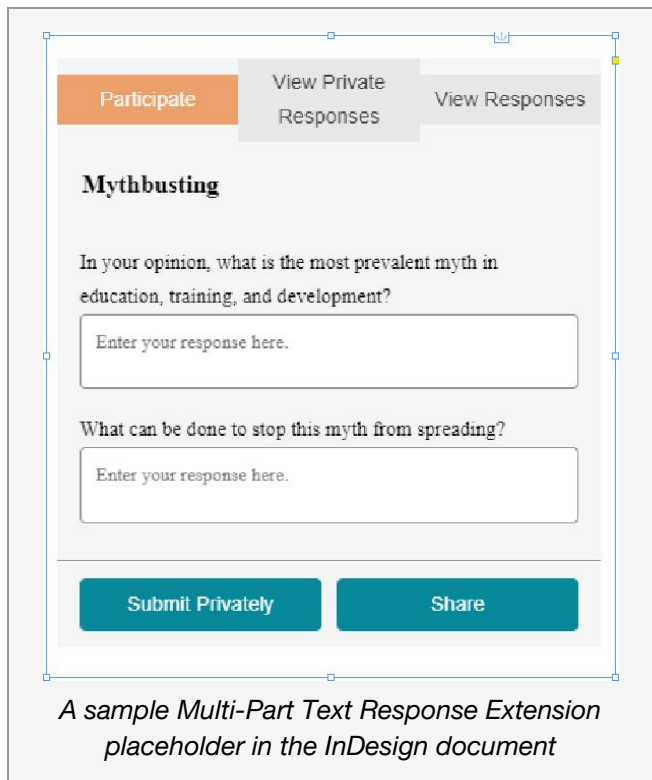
Participate

View Private Responses

View Responses

Mythbusting

In your opinion, what is the most prevalent myth in education, training, and development?

Enter your response here.

What can be done to stop this myth from spreading?

Enter your response here.

Submit Privately

Share

A sample Multi-Part Text Response Extension placeholder in the InDesign document